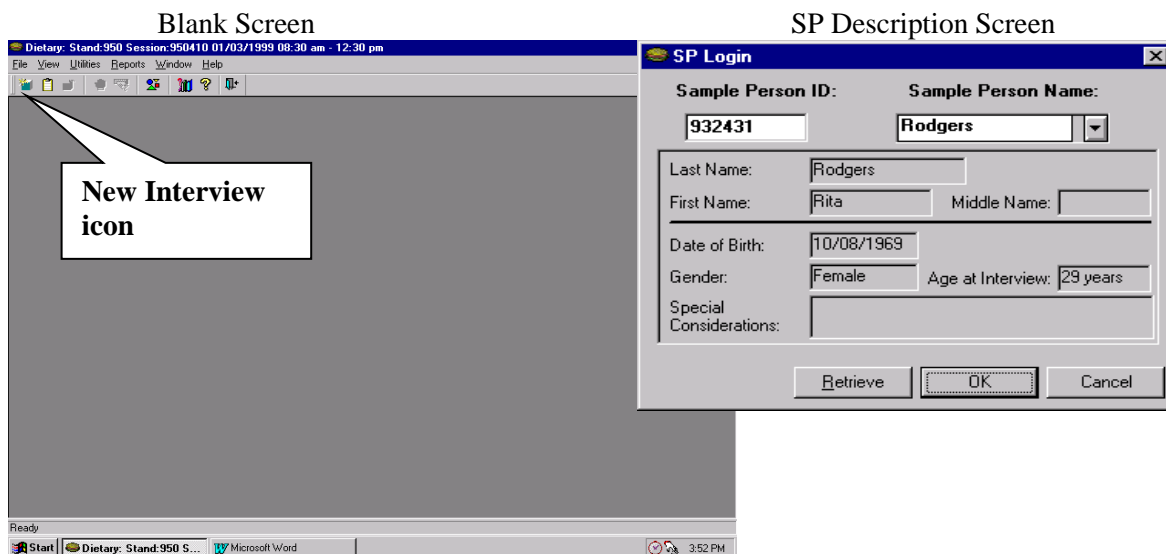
Blank Screen

Dietary: Stand:950 Session:950410 01/03/1999 08:30 am - 12:30 pm

File View Utilities Reports Window Help

New Interview icon

Ready

Start Dietary: Stand:950 S... Microsoft Word 3:52 PM

SP Description Screen

SP Login

Sample Person ID: 932431

Sample Person Name: Rodgers

Last Name: Rodgers

First Name: Rita

Middle Name:

Date of Birth: 10/08/1969

Gender: Female

Age at Interview: 29 years

Special Considerations:

Retrieve OK Cancel